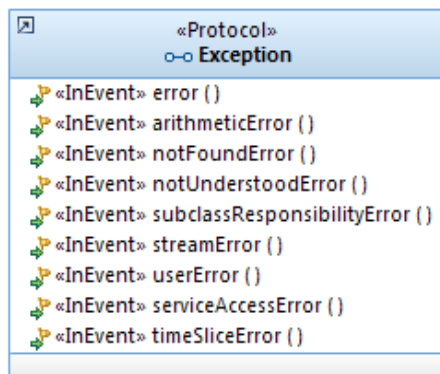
«Protocol»
Exception

«InEvent» error ()
«InEvent» arithmeticError ()
«InEvent» notFoundError ()
«InEvent» notUnderstoodError ()
«InEvent» subclassResponsibilityError ()
«InEvent» streamError ()
«InEvent» userError ()
«InEvent» serviceAccessError ()
«InEvent» timeSliceError ()